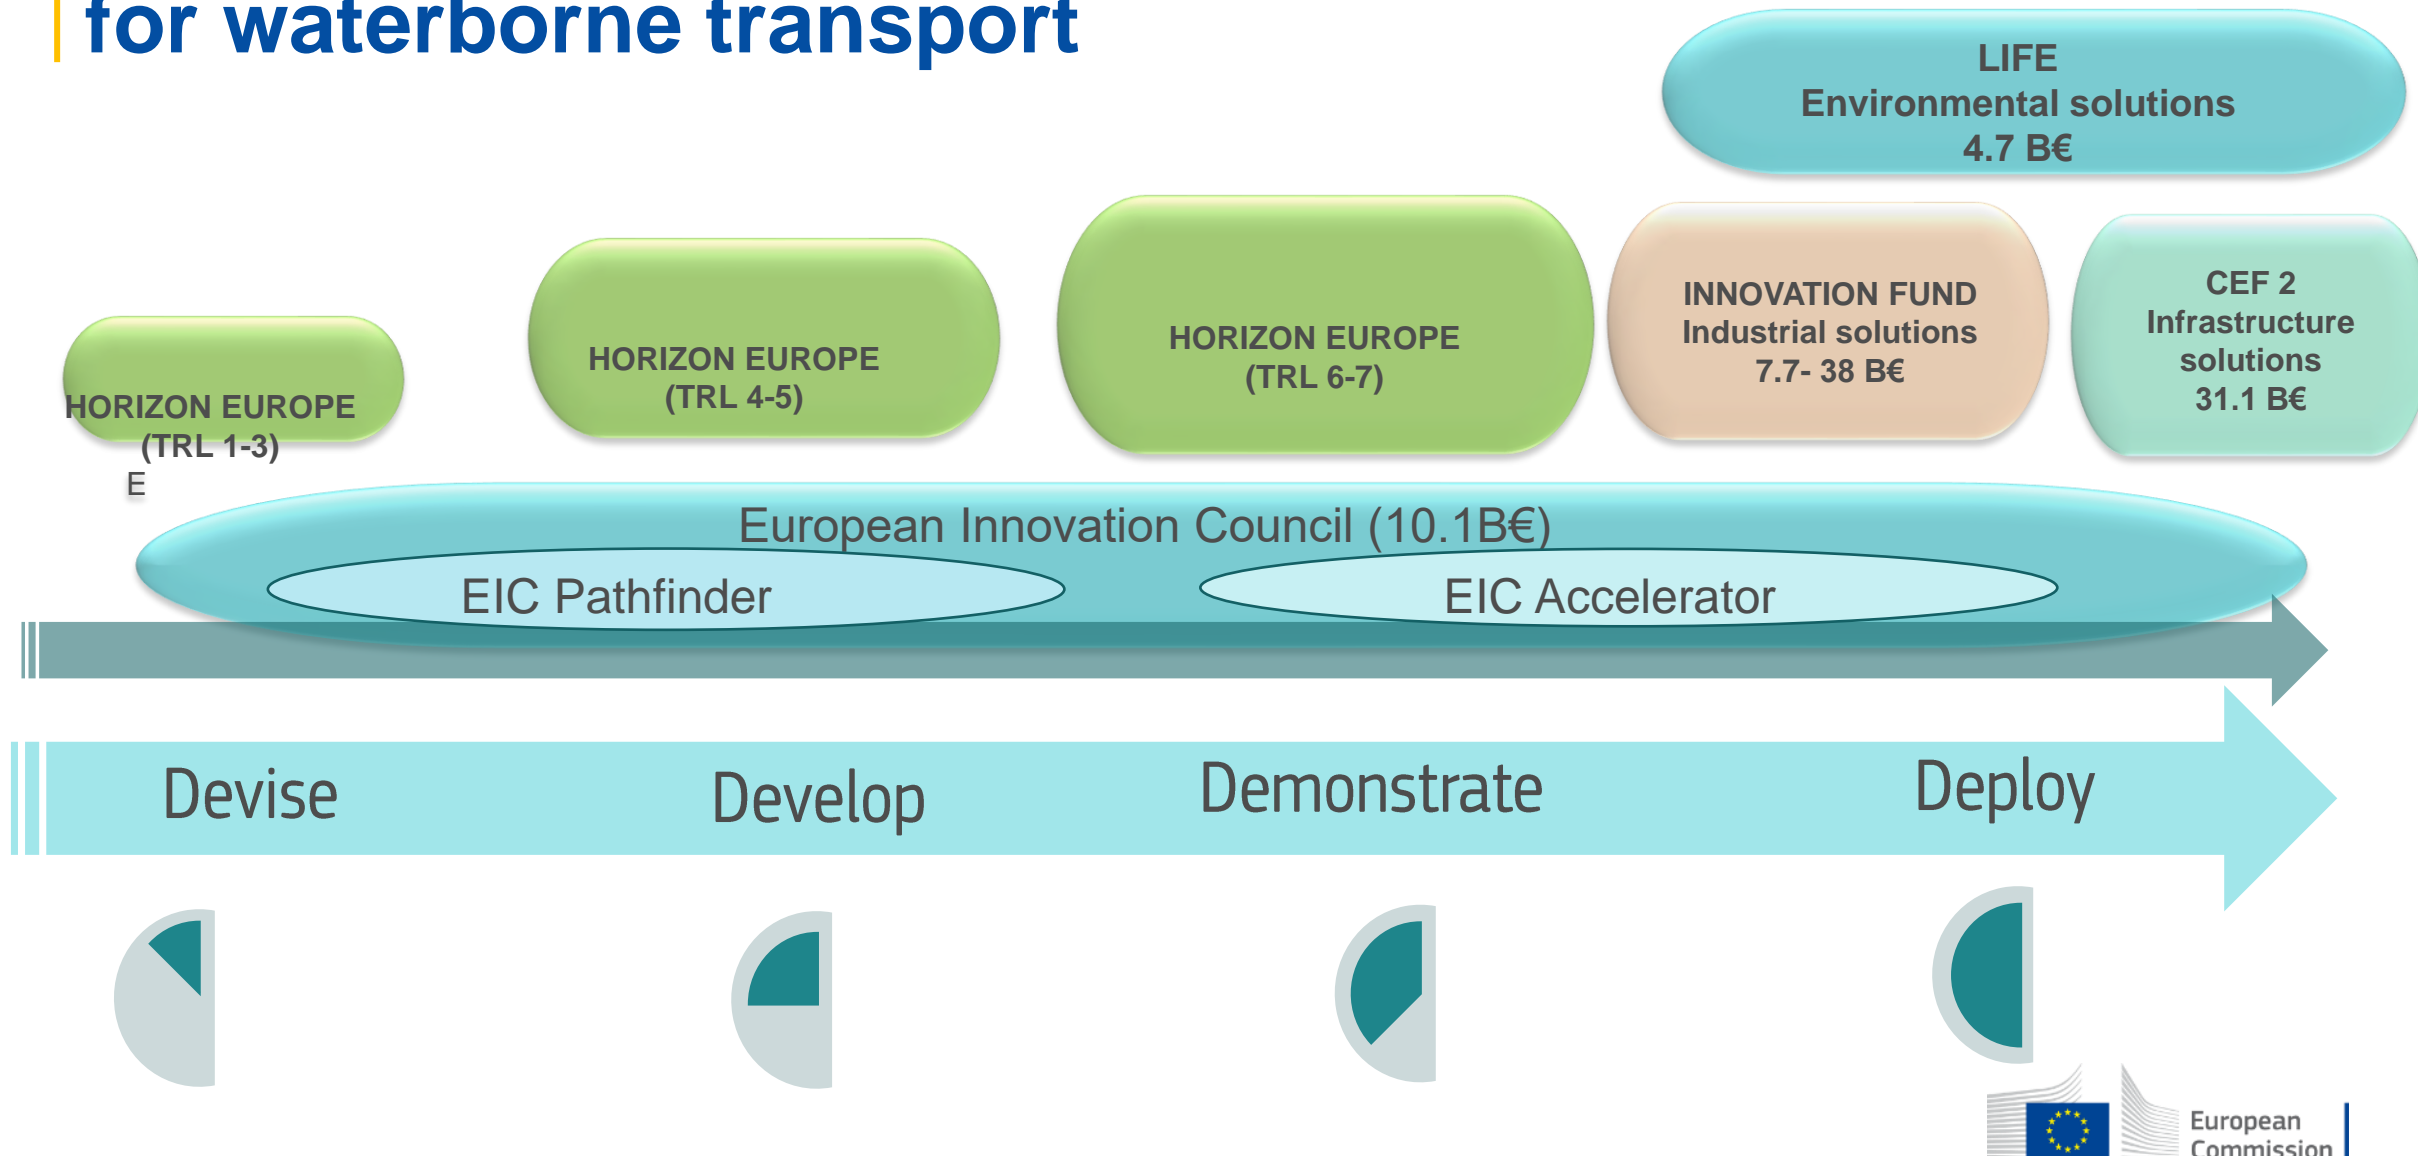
for waterborne transport

LIFE
Environmental solutions
4.7 B€

HORIZON EUROPE
(TRL 1-3)
E

HORIZON EUROPE
(TRL 4-5)

HORIZON EUROPE
(TRL 6-7)

INNOVATION FUND
Industrial solutions
7.7- 38 B€

CEF 2
Infrastructure solutions
31.1 B€

European Innovation Council (10.1B€)

EIC Pathfinder

EIC Accelerator

Devise

Develop

Demonstrate

Deploy

European Commission